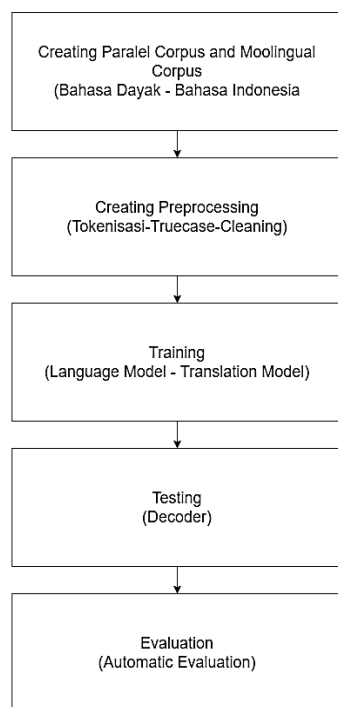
Creating Paralel Corpus and Moolingual Corpus
(Bahasa Dayak - Bahasa Indonesia

Creating Preprocessing
(Tokenisasi-Truecase-Cleaning)

Training
(Language Model - Translation Model)

Testing
(Decoder)

Evaluation
(Automatic Evaluation)